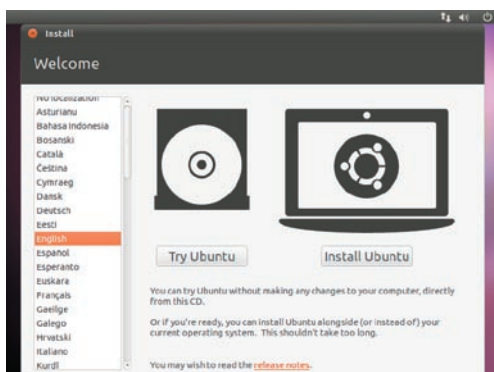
Install

Welcome

No localization
Asturianu
Bahasa Indonesia
Bosanski
Català
Čeština
Cymraeg
Dansk
Deutsch
Eesti
English
Español
Esperanto
Euskara
Français
Gaeilge
Galego
Hrvatski
Italiano
Kurdî

Try Ubuntu

Install Ubuntu

You can try Ubuntu without making any changes to your computer, directly from this CD.

Or if you're ready, you can install Ubuntu alongside (or instead of) your current operating system. This shouldn't take too long.

You may wish to read the release notes.